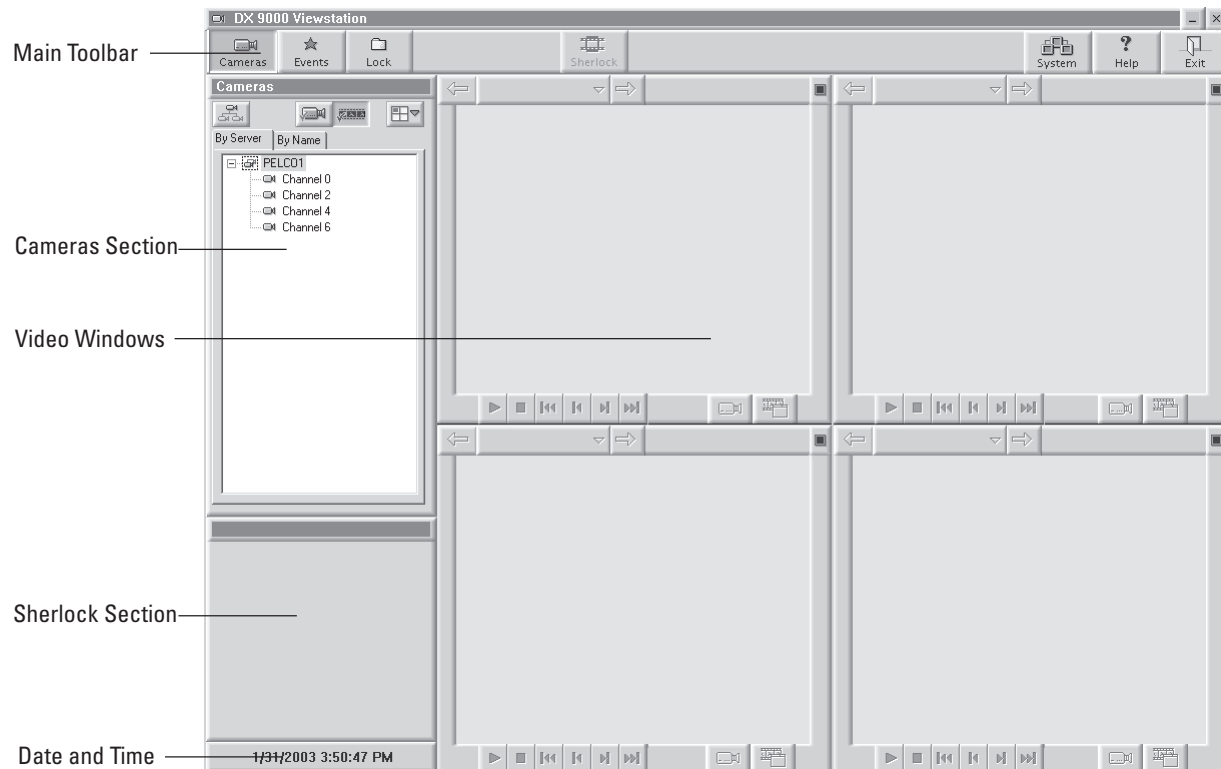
DX 9000 Viewstation

Main Toolbar

Cameras
Events
Lock
Sherlock
System
Help
Exit

Cameras

By Server
By Name

PELCO1
Channel 0
Channel 2
Channel 4
Channel 6

Cameras Section

Video Windows

Sherlock Section

Date and Time

1/31/2003 3:50:47 PM